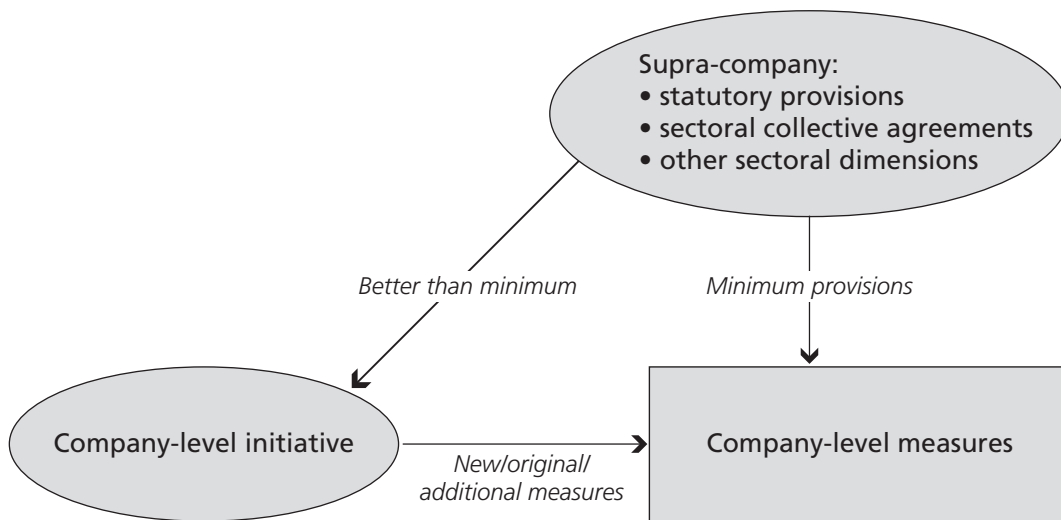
Supra-company:
• statutory provisions
• sectoral collective agreements
• other sectoral dimensions

Better than minimum

Minimum provisions

Company-level initiative

New/original/ additional measures

Company-level measures